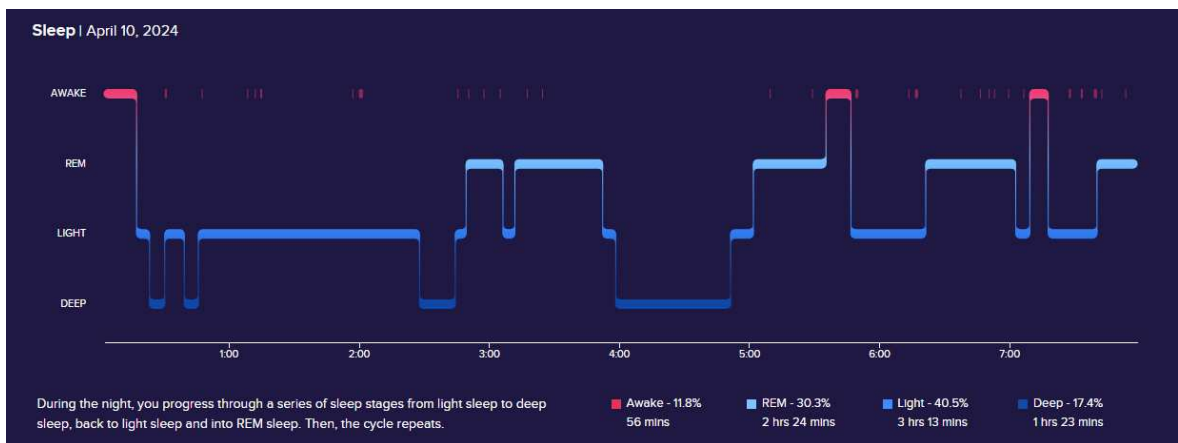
Sleep | April 10, 2024

AWAKE

REM

LIGHT

DEEP

1:00 2:00 3:00 4:00 5:00 6:00 7:00

During the night, you progress through a series of sleep stages from light sleep to deep sleep, back to light sleep and into REM sleep. Then, the cycle repeats.

Awake - 11.8%
56 mins

REM - 30.3%
2 hrs 24 mins

Light - 40.5%
3 hrs 13 mins

Deep - 17.4%
1 hrs 23 mins